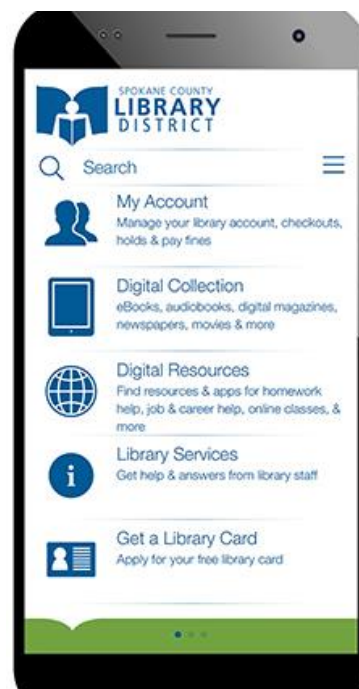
SPOKANE COUNTY
LIBRARY
DISTRICT

Search

My Account
Manage your library account, checkouts, holds & pay fines

Digital Collection
eBooks, audiobooks, digital magazines, newspapers, movies & more

Digital Resources
Find resources & apps for homework help, job & career help, online classes, & more

Library Services
Get help & answers from library staff

Get a Library Card
Apply for your free library card